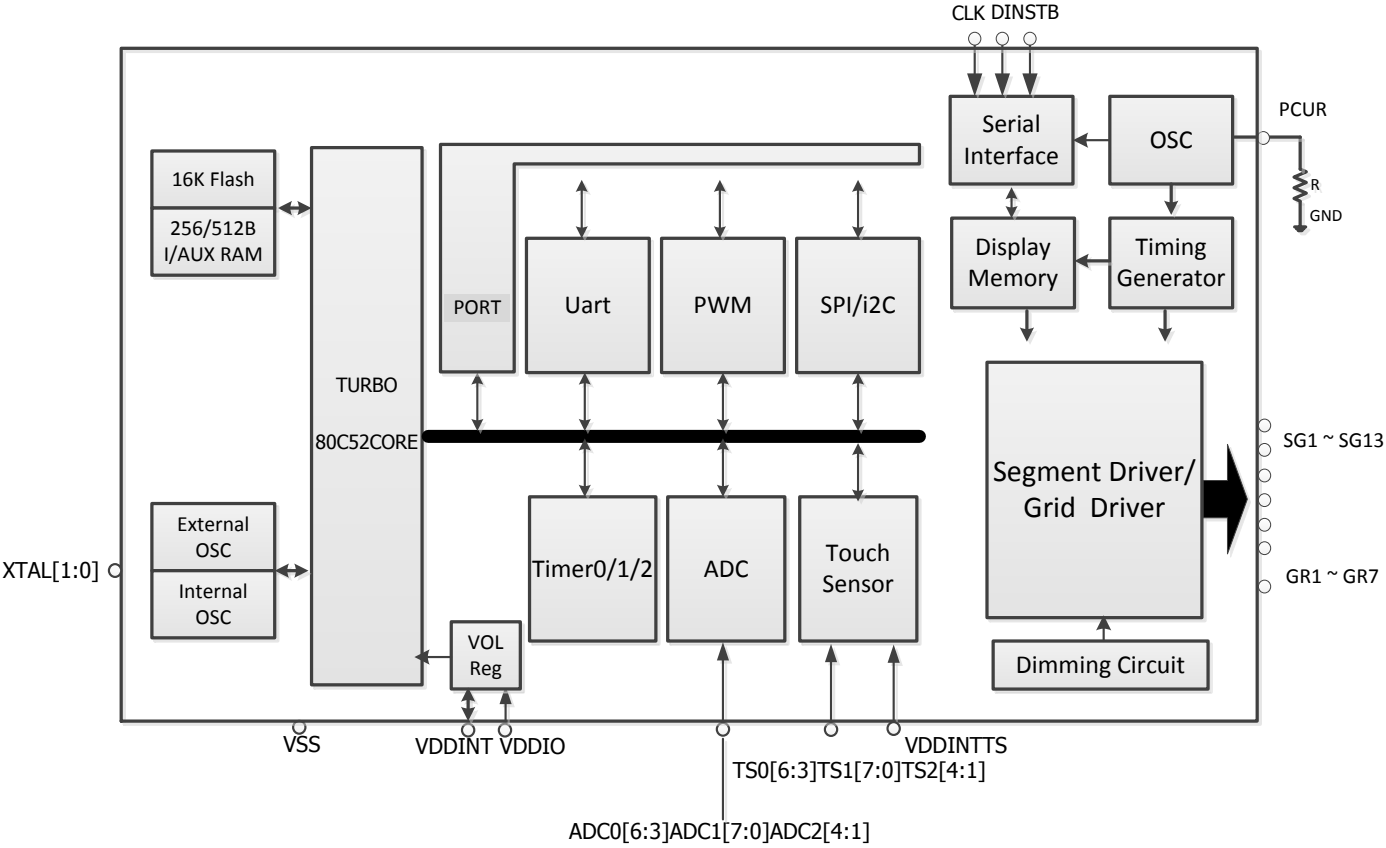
CLK DINSTB

PCUR

R

GND

Serial Interface

OSC

Display Memory

Timing Generator

16K Flash

256/512B I/AUX RAM

TURBO

80C52CORE

PORT

Uart

PWM

SPI/i2C

Segment Driver/ Grid Driver

SG1 ~ SG13

GR1 ~ GR7

External OSC

Internal OSC

XTAL[1:0]

Timer0/1/2

ADC

Touch Sensor

VOL Reg

Dimming Circuit

VSS

VDDINT VDDIO

VDDINTTS

TS0[6:3]TS1[7:0]TS2[4:1]

ADC0[6:3]ADC1[7:0]ADC2[4:1]